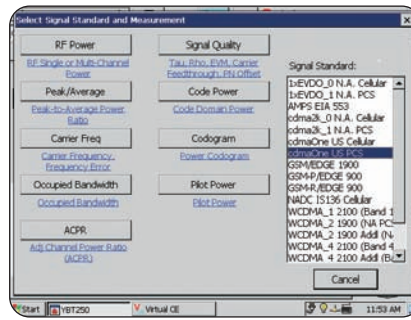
Select Signal Standard and Measurement

RF Power
RF Single or Multi-Channel Power

Signal Quality
Tau, Rho, EVM, Carrier Feedthrough, PN Offset

Peak/Average
Peak-to-Average Power Ratio

Code Power
Code Domain Power

Carrier Freq
Carrier Frequency, Frequency Error

Codogram
Power Codogram

Occupied Bandwidth
Occupied Bandwidth

Pilot Power
Pilot Power

ACPR
Adj Channel Power Ratio (ACPR)

Signal Standard:
1xEVDO_0 N.A. Cellular
1xEVDO_1 N.A. PCS
AMPS EIA 553
cdma2k_0 N.A. Cellular
cdma2k_1 N.A. PCS
cdmaOne US Cellular
cdmaOne US PCS
GSM/EDGE 1900
GSM-P/EDGE 900
GSM-R/EDGE 900
NADC IS136 Cellular
WCDMA_1 2100 (Band 1
WCDMA_2 1900 (NA PCS
WCDMA_2 1900 Addl (N
WCDMA_4 2100 (Band 4
WCDMA_4 2100 Addl (B

Cancel

Start YBT250 Virtual CE 11:53 AM